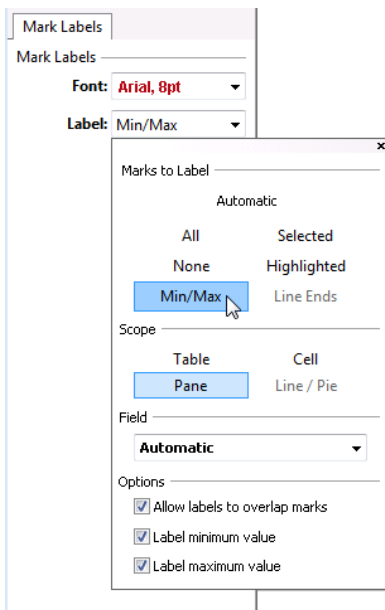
Mark Labels

Mark Labels

Font: Arial, 8pt

Label: Min/Max

×

Marks to Label

Automatic

All

Selected

None

Highlighted

Min/Max

Line Ends

Scope

Table

Cell

Pane

Line / Pie

Field

Automatic

Options

Allow labels to overlap marks

Label minimum value

Label maximum value